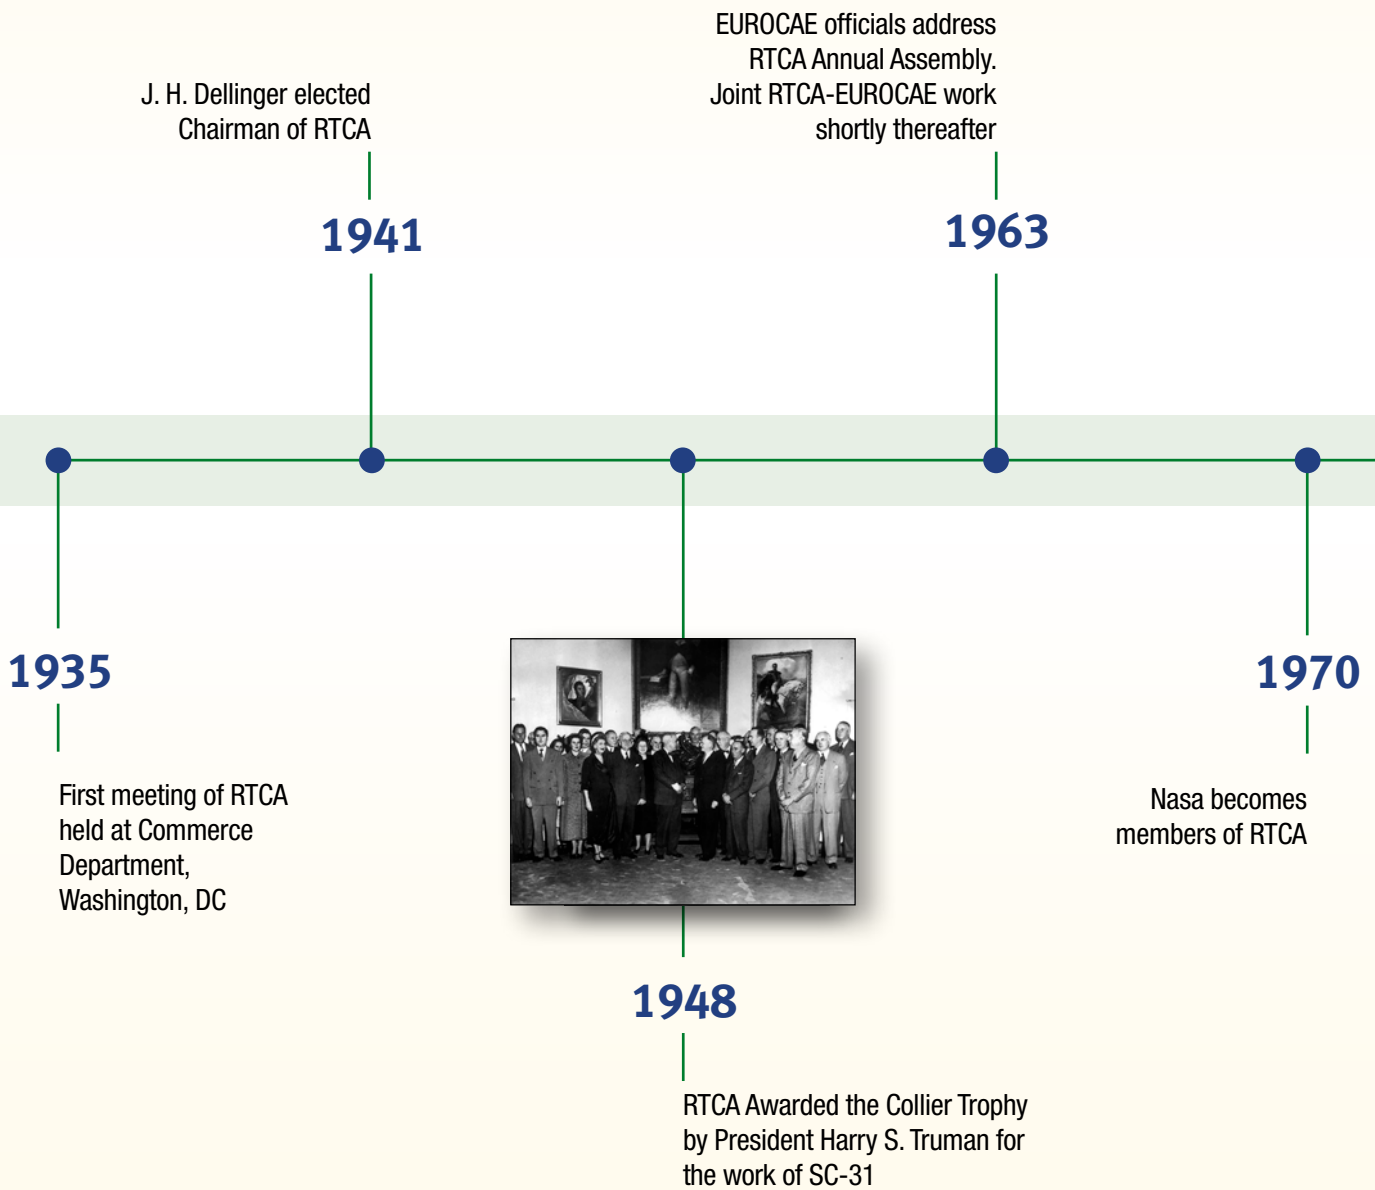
J. H. Dellinger elected Chairman of RTCA

1941

EUROCAE officials address RTCA Annual Assembly. Joint RTCA-EUROCAE work shortly thereafter

1963

1935

First meeting of RTCA held at Commerce Department, Washington, DC

1948

RTCA Awarded the Collier Trophy by President Harry S. Truman for the work of SC-31

1970

Nasa becomes members of RTCA